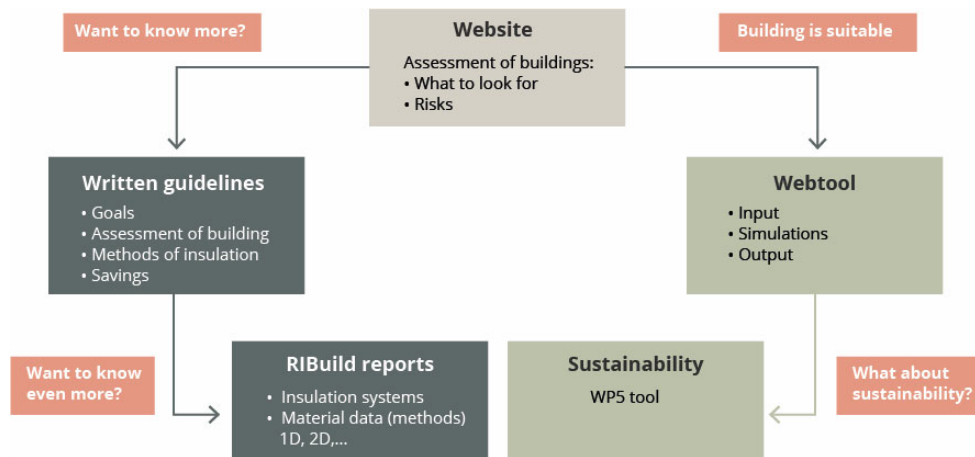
Want to know more?

Website

Assessment of buildings:
• What to look for
• Risks

Building is suitable

Written guidelines

• Goals
• Assessment of building
• Methods of insulation
• Savings

Webtool

• Input
• Simulations
• Output

Want to know even more?

RIBuild reports

• Insulation systems
• Material data (methods) 1D, 2D,...

Sustainability

WP5 tool

What about sustainability?